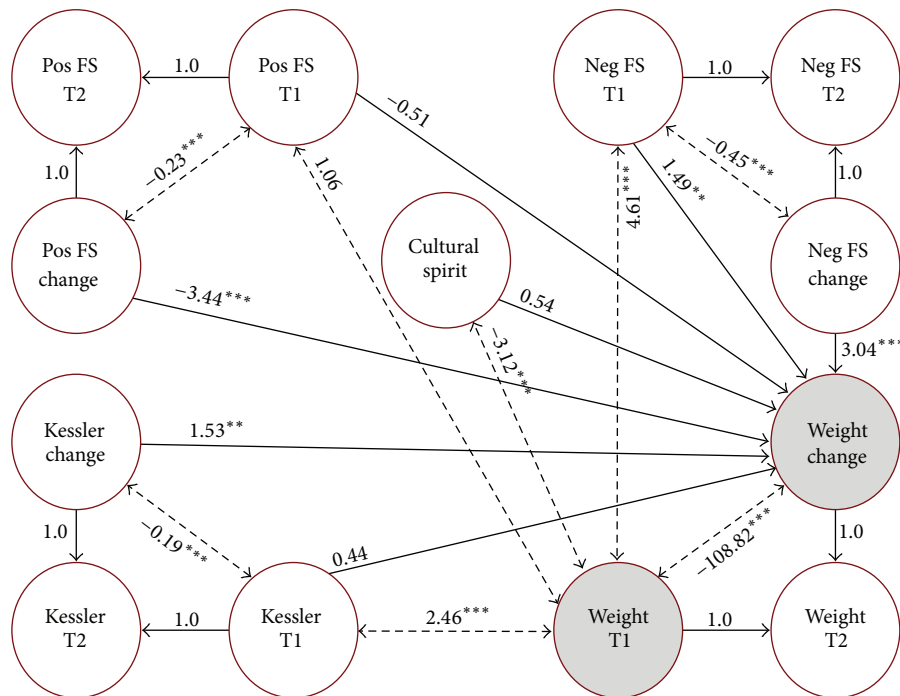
Pos FS T2

1.0

Pos FS T1

Neg FS T1

1.0

Neg FS T2

1.0

$-0.23^{***}$

$-0.51$

1.06

$4.61^{***}$

$1.49^{**}$

$-0.45^{***}$

1.0

Pos FS change

Cultural spirit

Neg FS change

$-3.44^{***}$

0.54

$-3.12^{***}$

$3.04^{**}$

Kessler change

$1.53^{**}$

Weight change

1.0

$-0.19^{***}$

0.44

$-108.82^{***}$

1.0

Kessler T2

1.0

Kessler T1

$2.46^{***}$

Weight T1

1.0

Weight T2